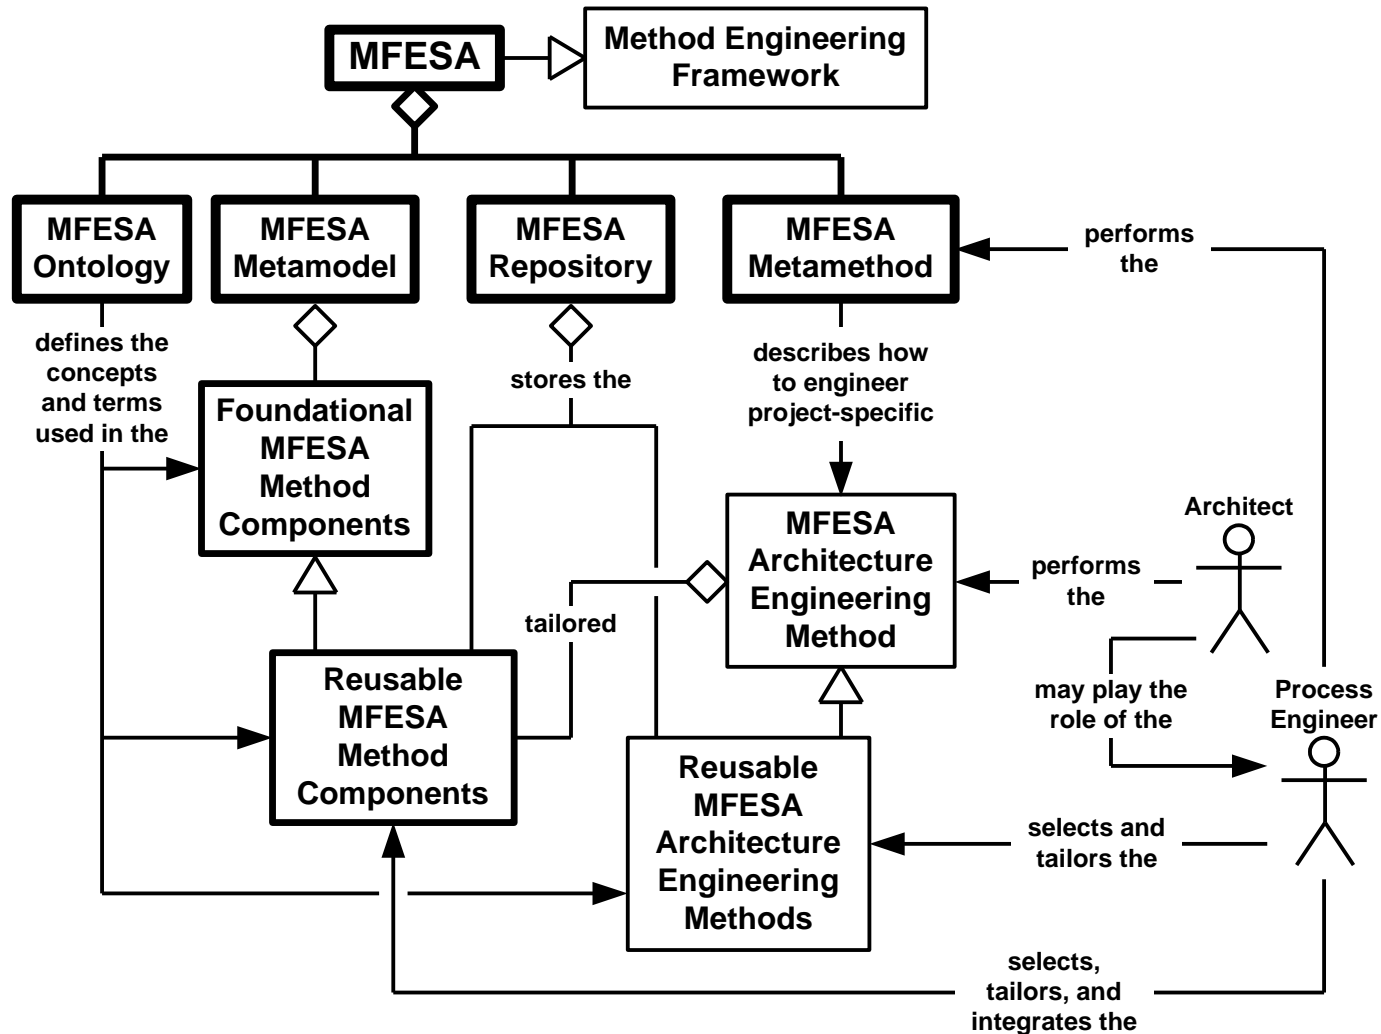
MFESA

Method Engineering Framework

MFESA Ontology

MFESA Metamodel

MFESA Repository

MFESA Metamethod

performs the

defines the concepts and terms used in the

Foundational MFESA Method Components

stores the

describes how to engineer project-specific

MFESA Architecture Engineering Method

Architect

performs the

tailored

Reusable MFESA Method Components

may play the role of the

Process Engineer

Reusable MFESA Architecture Engineering Methods

selects and tailors the

selects, tailors, and integrates the